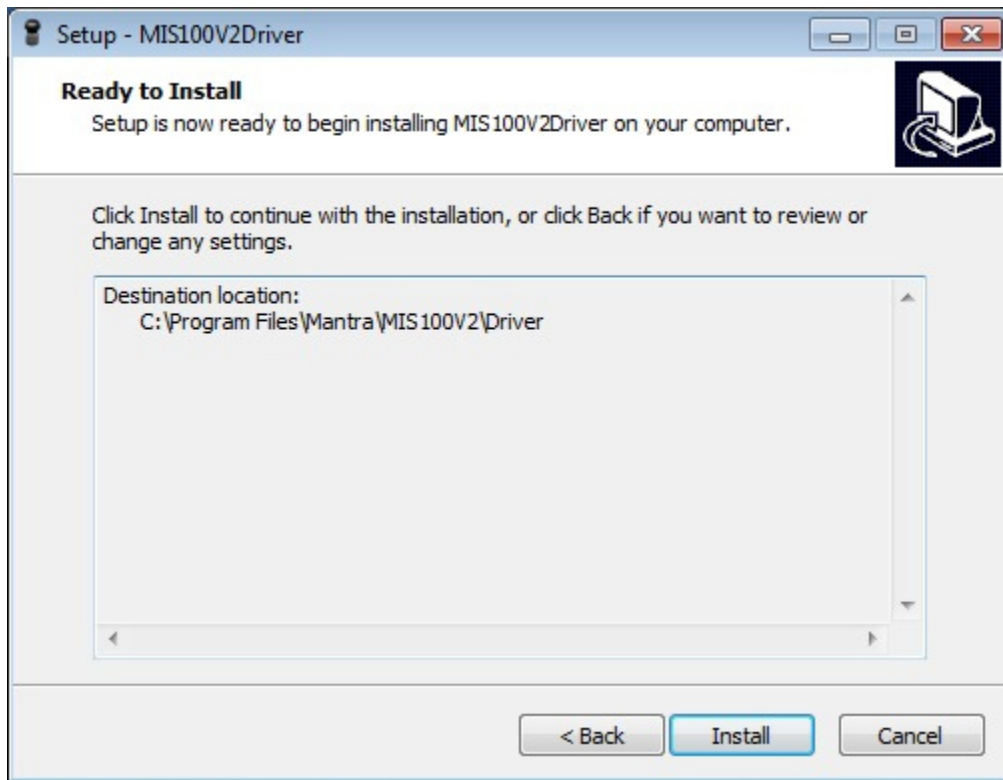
Setup - MIS100V2Driver

Ready to Install
Setup is now ready to begin installing MIS100V2Driver on your computer.

Click Install to continue with the installation, or click Back if you want to review or change any settings.

Destination location:
C:\Program Files\Mantra\MIS100V2\Driver

< Back Install Cancel